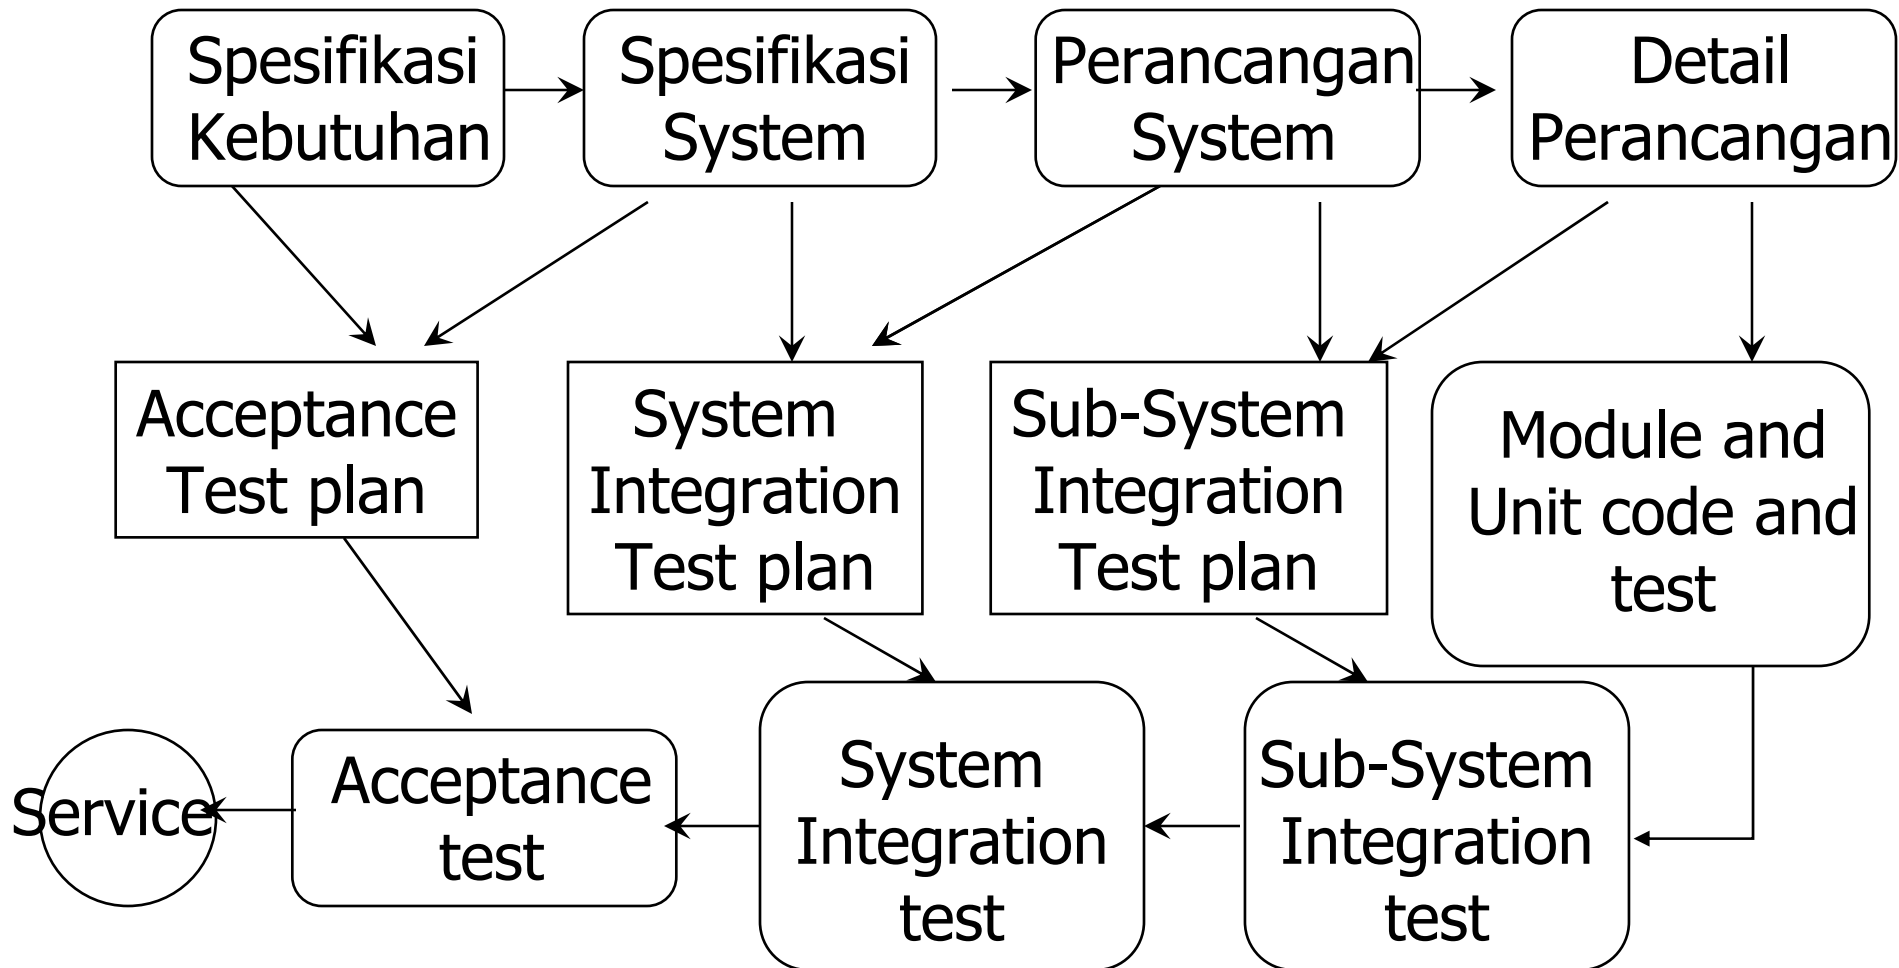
Spesifikasi Kebutuhan

Spesifikasi System

Perancangan System

Detail Perancangan

Acceptance Test plan

System Integration Test plan

Sub-System Integration Test plan

Module and Unit code and test

Service

Acceptance test

System Integration test

Sub-System Integration test